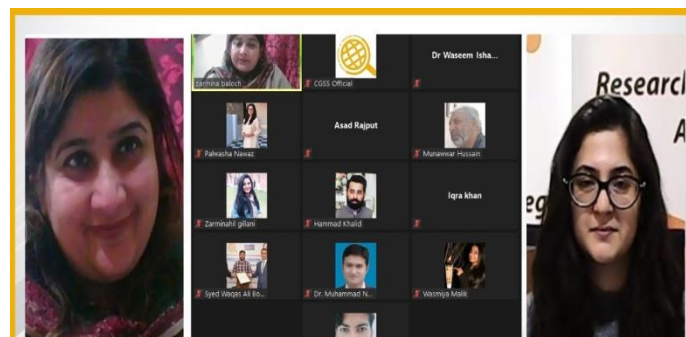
zarmina baloch

CGSS Official

Dr Waseem Isha...

Palwasha Nawaz

Asad Rajput

Munawwar Hussain

Zarminahil gillani

Hammad Khalid

Iqra khan

Syed Waqas Ali Bo...

Dr. Muhammad N...

Wasmiya Malik

Researc

A

eg